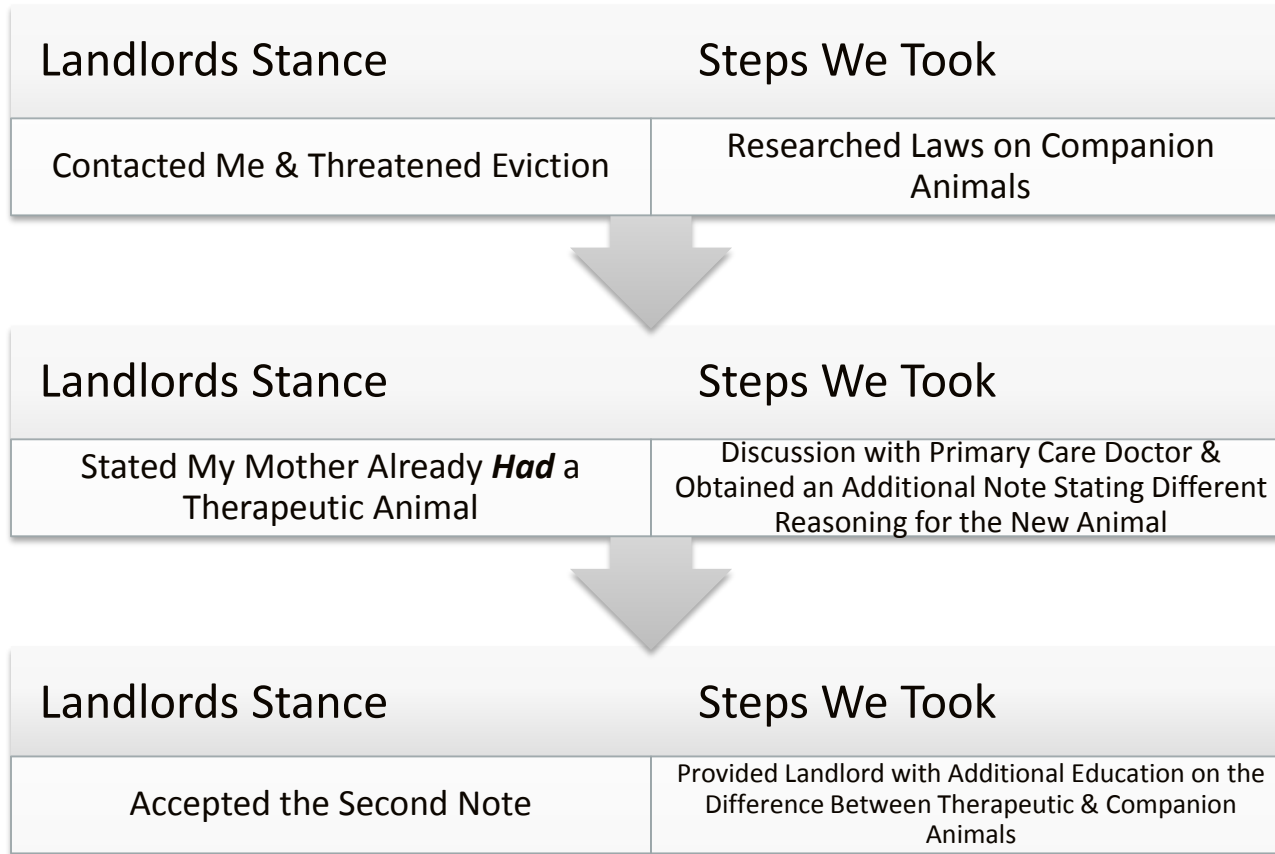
| Landlords Stance | Steps We Took |
|---|---|
| Contacted Me & Threatened Eviction | Researched Laws on Companion Animals |

| Landlords Stance | Steps We Took |
|---|---|
| Stated My Mother Already ***Had*** a Therapeutic Animal | Discussion with Primary Care Doctor & Obtained an Additional Note Stating Different Reasoning for the New Animal |

| Landlords Stance | Steps We Took |
|---|---|
| Accepted the Second Note | Provided Landlord with Additional Education on the Difference Between Therapeutic & Companion Animals |